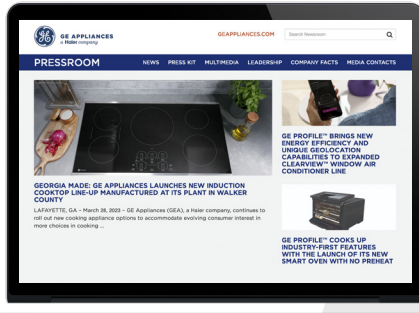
GE APPLIANCES
a Haier company

GEAPPLIANCES.COM

Search Newsroom

PRESSROOM

NEWS PRESS KIT MULTIMEDIA LEADERSHIP COMPANY FACTS MEDIA CONTACTS

GEORGIA MADE: GE APPLIANCES LAUNCHES NEW INDUCTION COOKTOP LINE-UP MANUFACTURED AT ITS PLANT IN WALKER COUNTY

LAFAYETTE, GA – March 28, 2023 – GE Appliances (GEA), a Haier company, continues to roll out new cooking appliance options to accommodate evolving consumer interest in more choices in cooking ...

GE PROFILE™ BRINGS NEW ENERGY EFFICIENCY AND UNIQUE GEOLOCATION CAPABILITIES TO EXPANDED CLEARVIEW™ WINDOW AIR CONDITIONER LINE

GE PROFILE™ COOKS UP INDUSTRY-FIRST FEATURES WITH THE LAUNCH OF ITS NEW SMART OVEN WITH NO PREHEAT